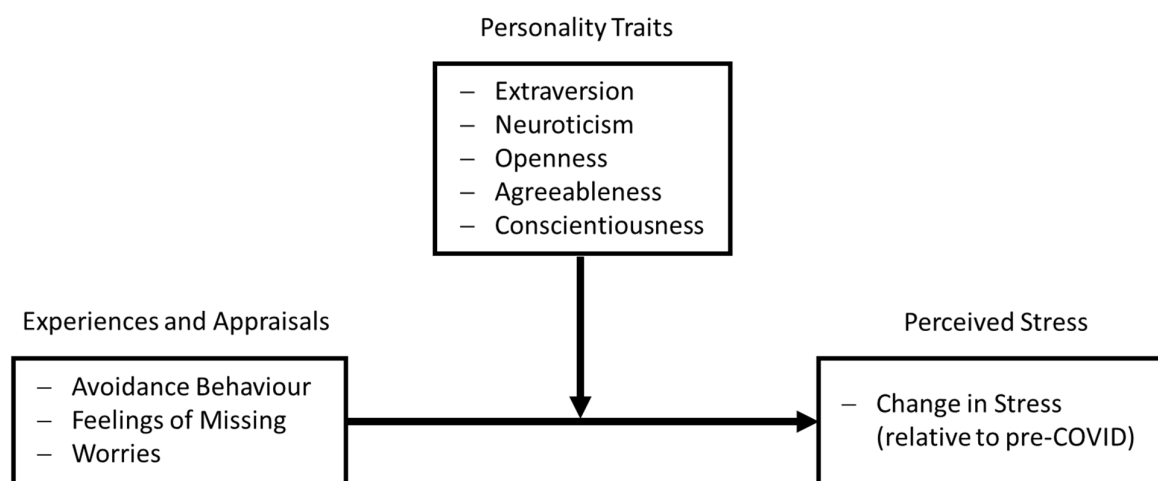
Personality Traits

– Extraversion
– Neuroticism
– Openness
– Agreeableness
– Conscientiousness

Experiences and Appraisals

– Avoidance Behaviour
– Feelings of Missing
– Worries

Perceived Stress

– Change in Stress (relative to pre-COVID)